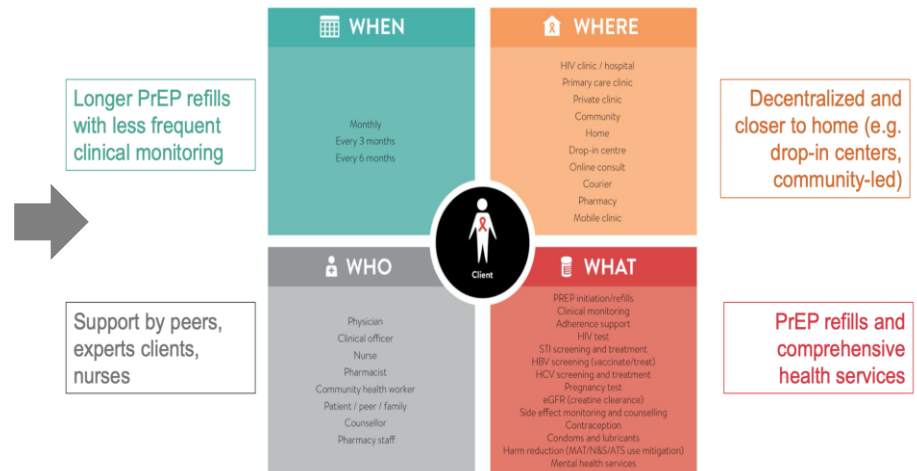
Longer PrEP refills with less frequent clinical monitoring

WHEN

Monthly
Every 3 months
Every 6 months

WHERE

HIV clinic / hospital
Primary care clinic
Private clinic
Community
Home
Drop-in centre
Online consult
Courier
Pharmacy
Mobile clinic

Decentralized and closer to home (e.g. drop-in centers, community-led)

Client

Support by peers, experts clients, nurses

WHO

Physician
Clinical officer
Nurse
Pharmacist
Community health worker
Patient / peer / family
Counsellor
Pharmacy staff

WHAT

PREP initiation/refills
Clinical monitoring
Adherence support
HIV test
STI screening and treatment
HBV screening (vaccinate/treat)
HCV screening and treatment
Pregnancy test
eGFR (creatine clearance)
Side effect monitoring and counselling
Contraception
Condoms and lubricants
Harm reduction (MAT/N&S/ATS use mitigation)
Mental health services

PrEP refills and comprehensive health services